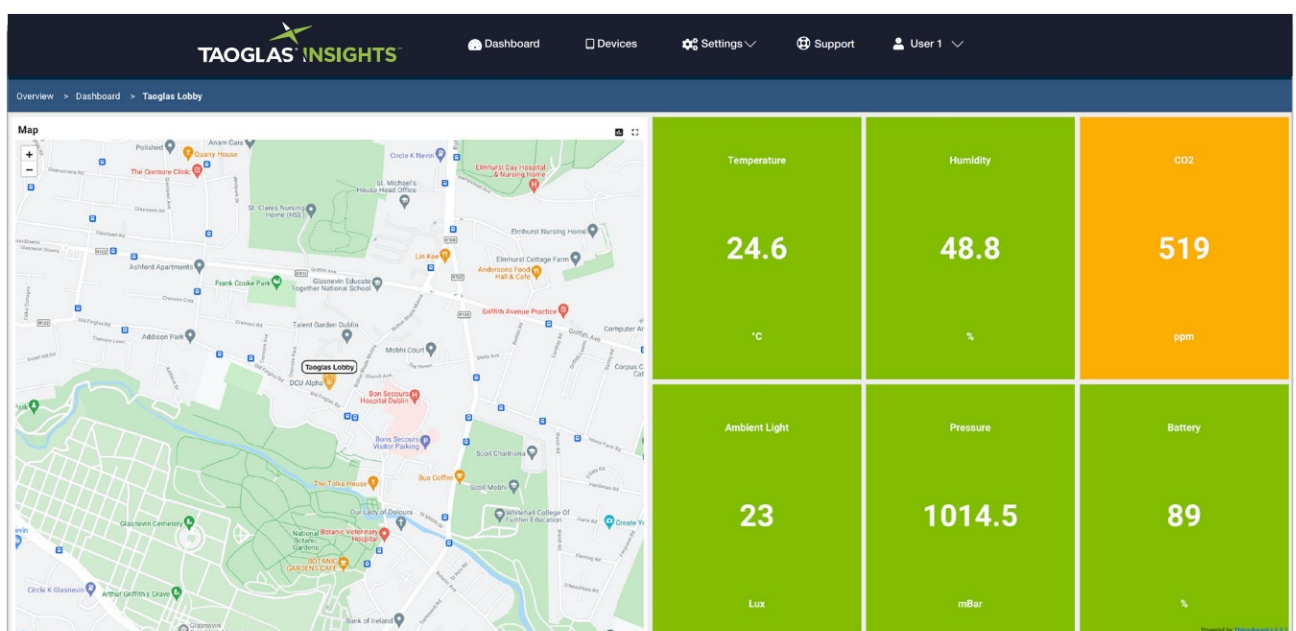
TAOGLAS INSIGHTS™ Dashboard Devices Settings Support User 1

Overview > Dashboard > Taoglas Lobby

Map

+
−

Polished Anam Care Quarry House The Cremore Clinic Circle K Nevin St. Michael's House Head Office Elmhurst Day Hospital & Nursing Home St. Clares Nursing Home (HSE) Elmhurst Nursing Home Lin Kee Elmhurst Cottage Farm Andersons Food Hall & Cafe Ashford Apartments Frank Cooke Park Glasnevin Educate Together National School Griffith Avenue Practice Addison Park Talent Garden Dublin Computer Ar Mobhi Court Taoglas Lobby DCU Alpha Corpas C Bon Secours Hospital Dublin Bons Secours Visitor Parking Scoil Chaitríona Bua Coffee The Tolka House Scoil Mobhi Our Lady of Dolours Whitehall College Of Further Education Create Yo Glasnevin Cemetery Botanic Veterinary Hospital National Botanic Gardens BOTANIC GARDENS CAFE Circle K Glasnevin Arthur Griffith's Grave Bank of Ireland Glasnevin

Temperature
24.6
°C

Humidity
48.8
%

CO2
519
ppm

Ambient Light
23
Lux

Pressure
1014.5
mBar

Battery
89
%

Powered by ThingsBoard